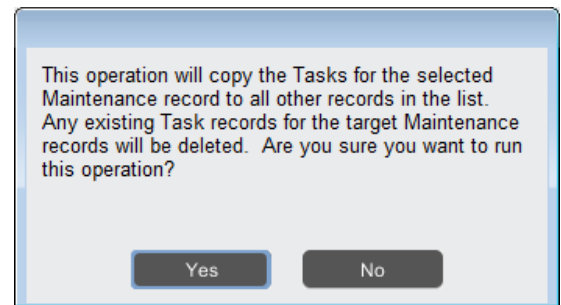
This operation will copy the Tasks for the selected Maintenance record to all other records in the list. Any existing Task records for the target Maintenance records will be deleted. Are you sure you want to run this operation?

Yes

No